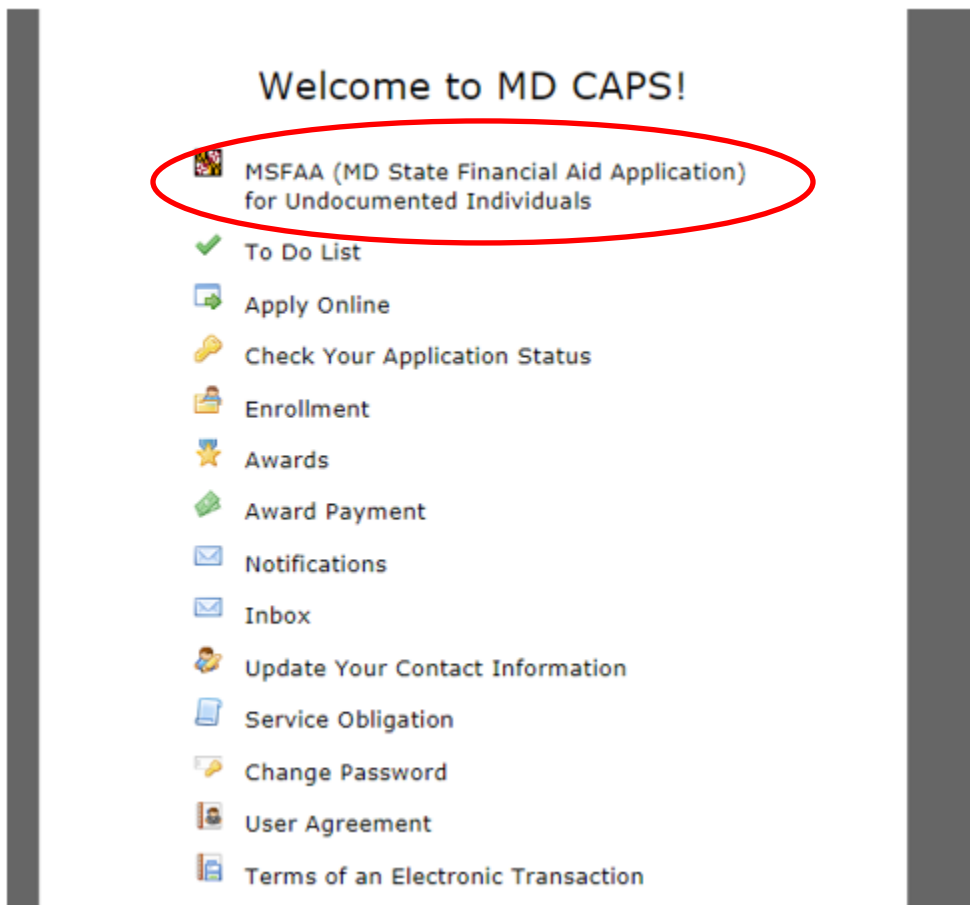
Welcome to MD CAPS!

MSFAA (MD State Financial Aid Application) for Undocumented Individuals

To Do List

Apply Online

Check Your Application Status

Enrollment

Awards

Award Payment

Notifications

Inbox

Update Your Contact Information

Service Obligation

Change Password

User Agreement

Terms of an Electronic Transaction